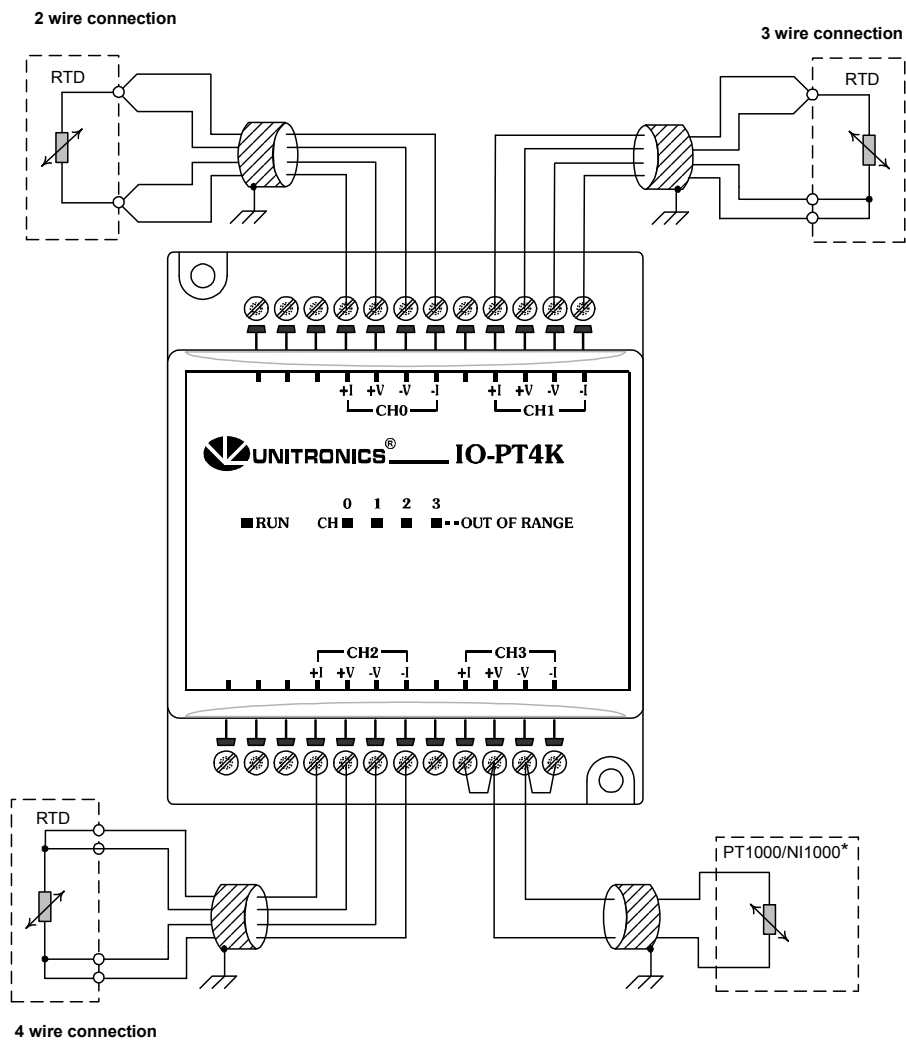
2 wire connection

3 wire connection

RTD

RTD

+I +V -V -I
CH0

+I +V -V -I
CH1

UNITRONICS® IO-PT4K

0 1 2 3
RUN CH OUT OF RANGE

CH2
+I +V -V -I

CH3
+I +V -V -I

RTD

PT1000/NI1000*

4 wire connection